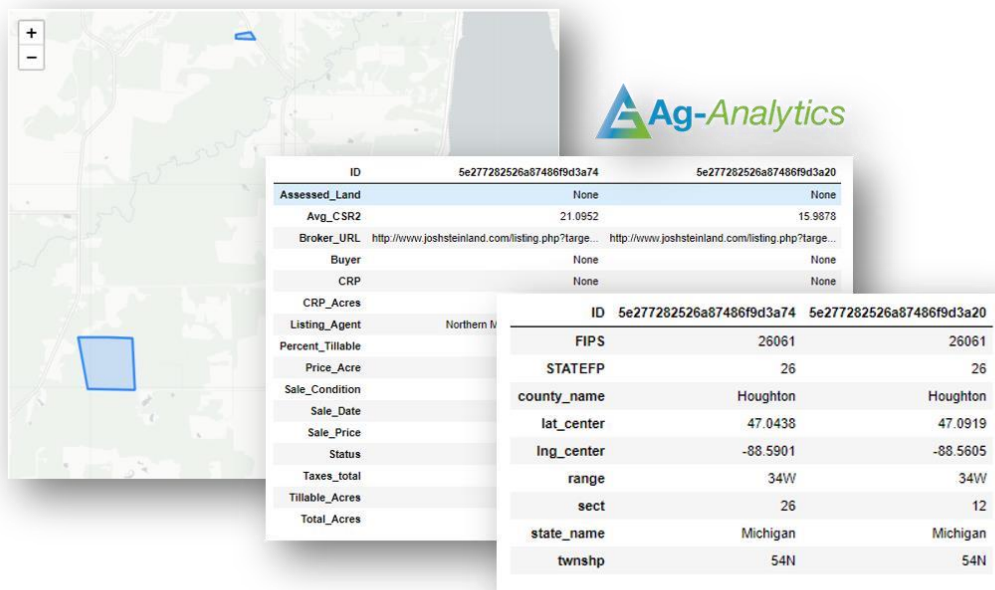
+
−

Ag-Analytics

| ID | 5e277282526a87486f9d3a74 | 5e277282526a87486f9d3a20 |
|---|---|---|
| Assessed_Land | None | None |
| Avg_CSR2 | 21.0952 | 15.9878 |
| Broker_URL | http://www.joshsteinland.com/listing.php?targe... | http://www.joshsteinland.com/listing.php?targe... |
| Buyer | None | None |
| CRP | None | None |
| CRP_Acres | | |
| Listing_Agent | Northern M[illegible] | |
| Percent_Tillable | | |
| Price_Acre | | |
| Sale_Condition | | |
| Sale_Date | | |
| Sale_Price | | |
| Status | | |
| Taxes_total | | |
| Tillable_Acres | | |
| Total_Acres | | |

| ID | 5e277282526a87486f9d3a74 | 5e277282526a87486f9d3a20 |
|---|---|---|
| FIPS | 26061 | 26061 |
| STATEFP | 26 | 26 |
| county_name | Houghton | Houghton |
| lat_center | 47.0438 | 47.0919 |
| lng_center | -88.5901 | -88.5605 |
| range | 34W | 34W |
| sect | 26 | 12 |
| state_name | Michigan | Michigan |
| twnshp | 54N | 54N |